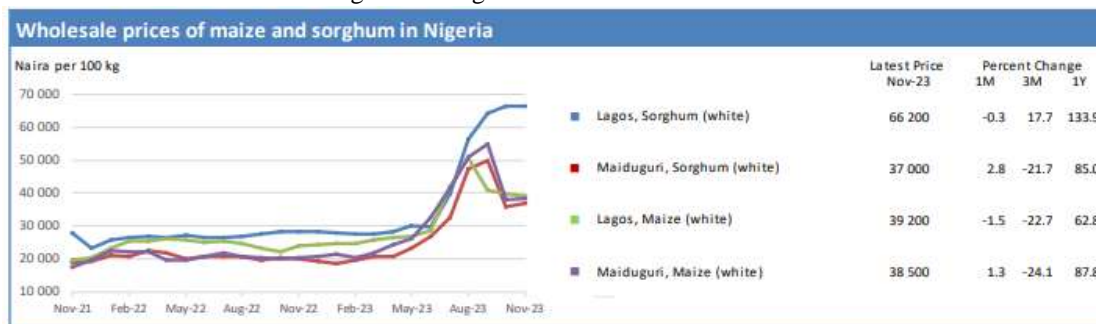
Wholesale prices of maize and sorghum in Nigeria

Naira per 100 kg

70 000
60 000
50 000
40 000
30 000
20 000
10 000

Nov-21 Feb-22 May-22 Aug-22 Nov-22 Feb-23 May-23 Aug-23 Nov-23

| | Latest Price Nov-23 | Percent Change 1M | 3M | 1Y |
|---|---|---|---|---|
| Lagos, Sorghum (white) | 66 200 | -0.3 | 17.7 | 133.9 |
| Maiduguri, Sorghum (white) | 37 000 | 2.8 | -21.7 | 85.0 |
| Lagos, Maize (white) | 39 200 | -1.5 | -22.7 | 62.8 |
| Maiduguri, Maize (white) | 38 500 | 1.3 | -24.1 | 87.8 |